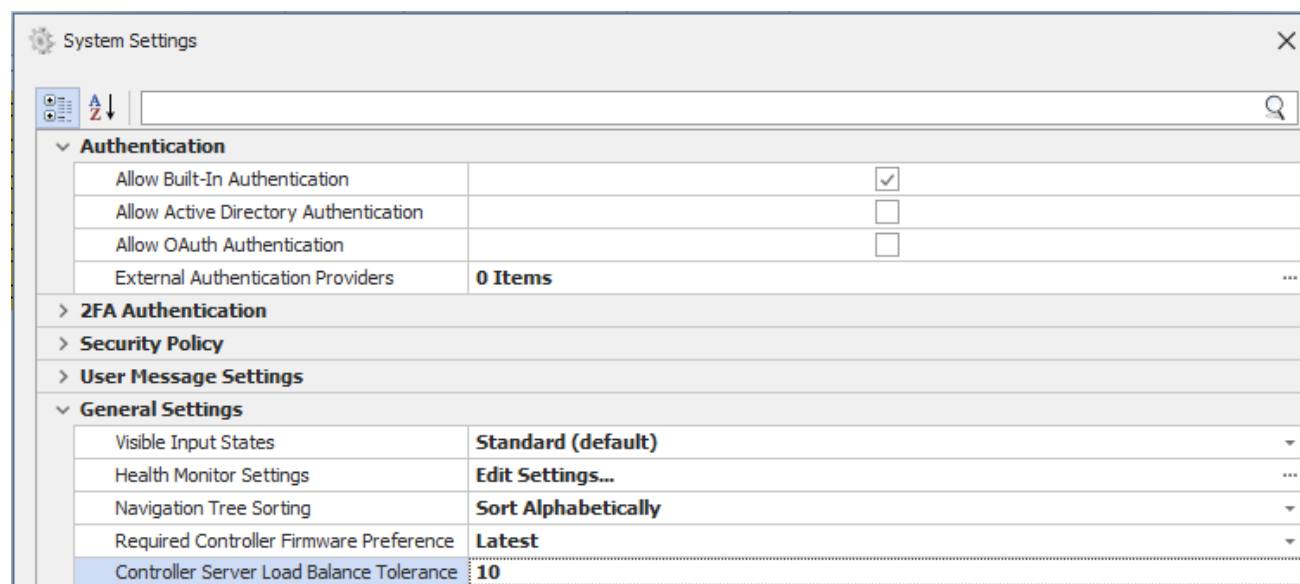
System Settings

A
Z

Authentication

| | |
|---|---|
| Allow Built-In Authentication | ✓ |
| Allow Active Directory Authentication | |
| Allow OAuth Authentication | |
| External Authentication Providers | 0 Items ... |

2FA Authentication

Security Policy

User Message Settings

General Settings

| | |
|---|---|
| Visible Input States | Standard (default) |
| Health Monitor Settings | Edit Settings... ... |
| Navigation Tree Sorting | Sort Alphabetically |
| Required Controller Firmware Preference | Latest |
| Controller Server Load Balance Tolerance | 10 |